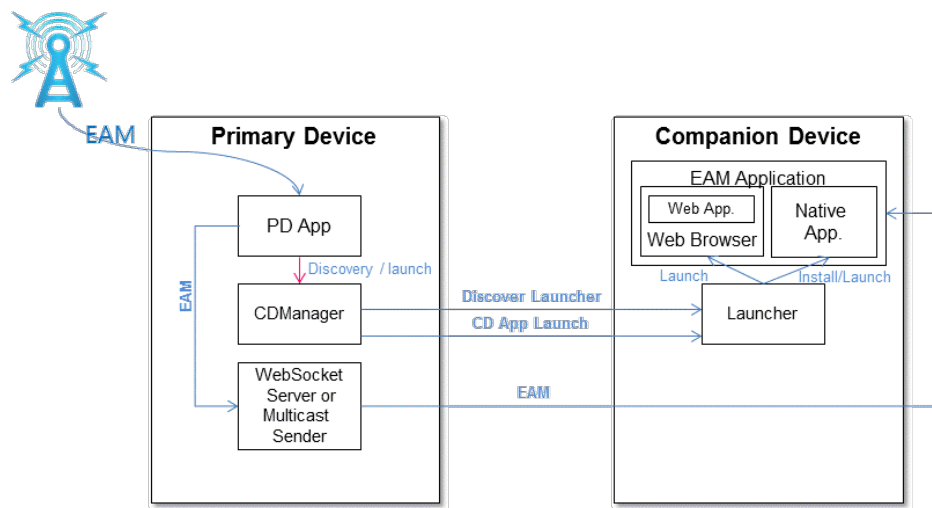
EAM

Primary Device

PD App

Discovery / launch

EAM

CDManager

WebSocket Server or Multicast Sender

Discover Launcher

CD App Launch

EAM

Companion Device

EAM Application

Web App.

Web Browser

Native App.

Launch

Install/Launch

Launcher